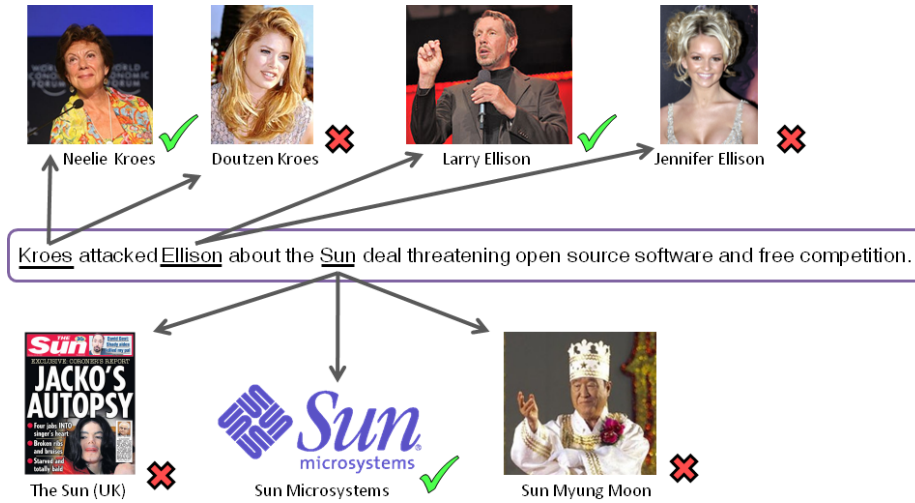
Neelie Kroes

Doutzen Kroes

Larry Ellison

Jennifer Ellison

WORLD ECONOMIC FORUM

Kroes attacked Ellison about the Sun deal threatening open source software and free competition.

THE Sun

EXCLUSIVE CORONER'S REPORT

JACKO'S AUTOPSY

Four jabs INTO singer's heart

Broken ribs and bruises

Starved and totally bald

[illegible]

The Sun (UK)

Sun microsystems

Sun Microsystems

Sun Myung Moon